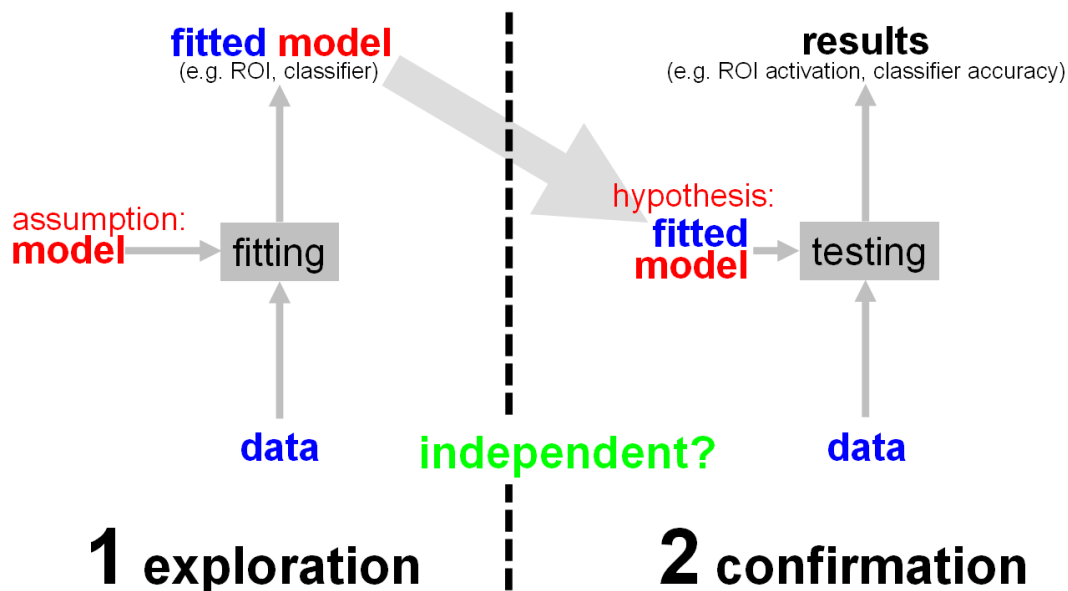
fitted model
(e.g. ROI, classifier)

results
(e.g. ROI activation, classifier accuracy)

assumption:
model

fitting

hypothesis:
fitted model

testing

data

independent?

data

1 exploration

2 confirmation